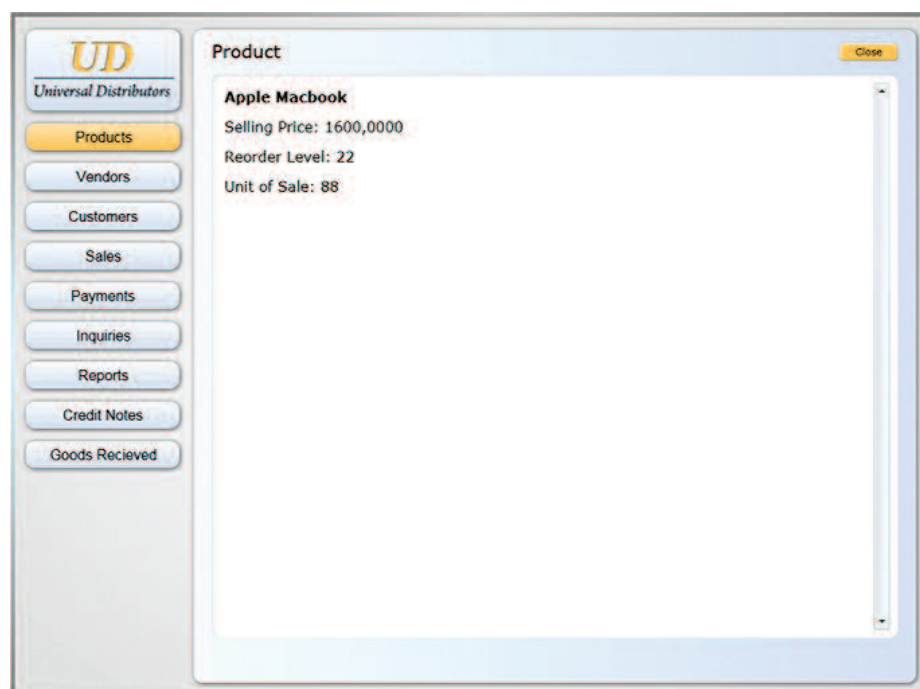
UD
Universal Distributors

Products
Vendors
Customers
Sales
Payments
Inquiries
Reports
Credit Notes
Goods Recieved

Product

Close

Apple Macbook
Selling Price: 1600,0000
Reorder Level: 22
Unit of Sale: 88